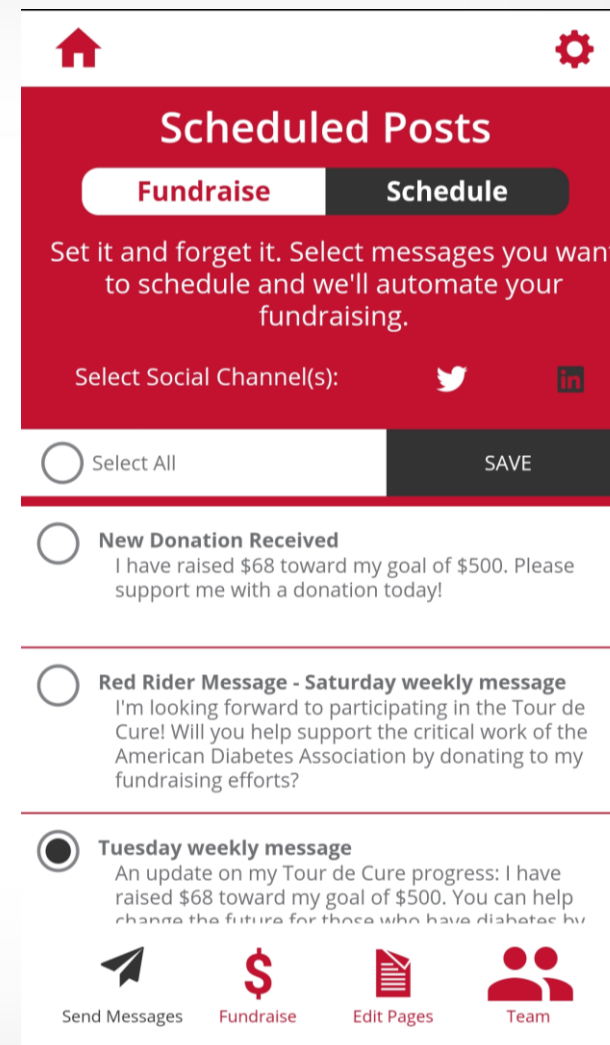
Scheduled Posts

Fundraise | Schedule

Set it and forget it. Select messages you wan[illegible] to schedule and we'll automate your fundraising.

Select Social Channel(s):

Select All

SAVE

New Donation Received
I have raised $68 toward my goal of $500. Please support me with a donation today!

Red Rider Message - Saturday weekly message
I'm looking forward to participating in the Tour de Cure! Will you help support the critical work of the American Diabetes Association by donating to my fundraising efforts?

Tuesday weekly message
An update on my Tour de Cure progress: I have raised $68 toward my goal of $500. You can help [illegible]

Send Messages
Fundraise
Edit Pages
Team